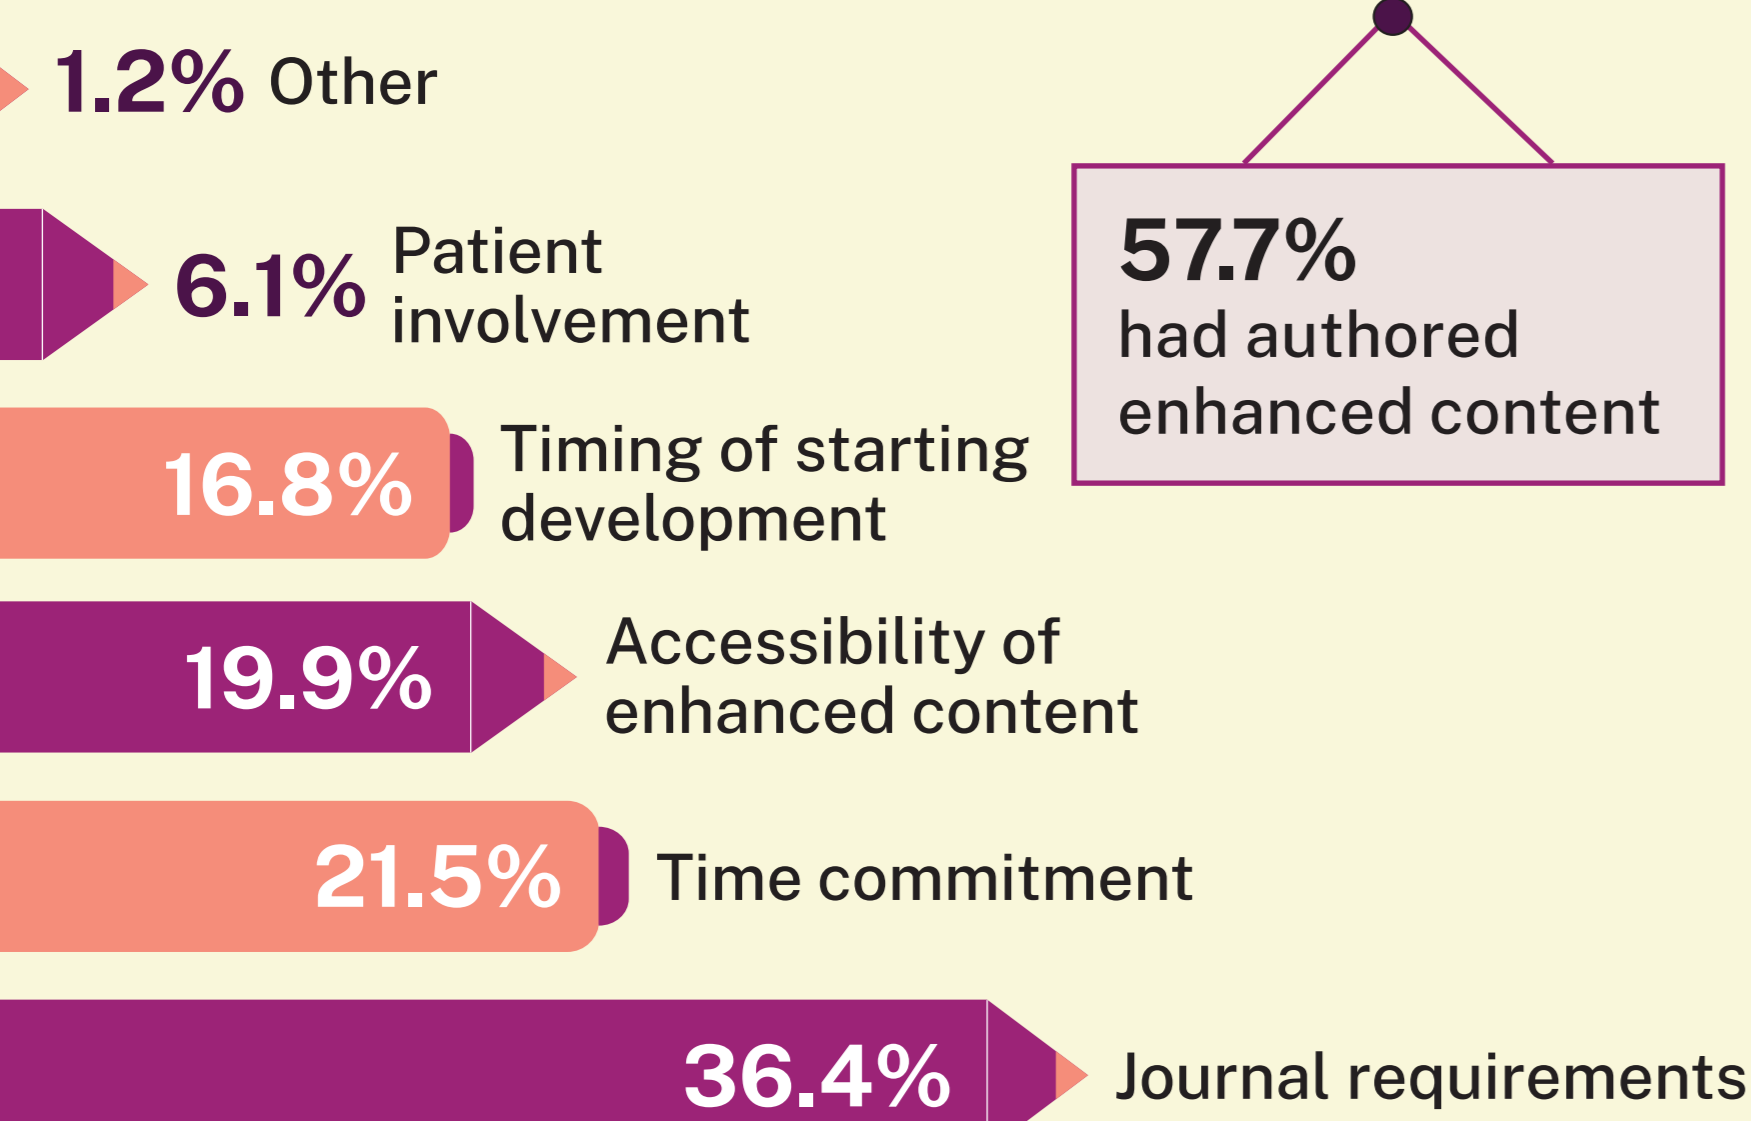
1.2% Other

6.1% Patient involvement

16.8% Timing of starting development

19.9% Accessibility of enhanced content

21.5% Time commitment

36.4% Journal requirements

57.7% had authored enhanced content